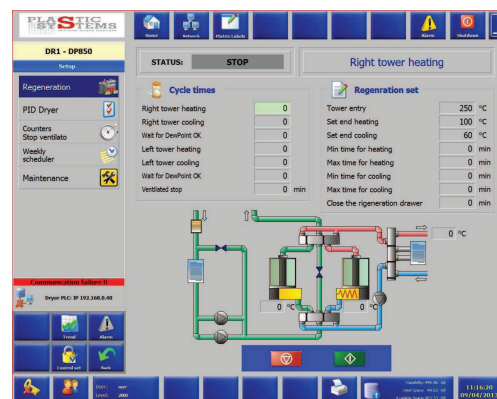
PLASTIC SYSTEMS

Home
Network
Plastic Labels
Alarm
Shutdown

DR1 - DP850
Setup

Regeneration
PID Dryer
Counters Stop ventilato
Weekly scheduler
Maintenance

STATUS: STOP

Right tower heating

Cycle times

| | | |
|---|---|---|
| Right tower heating | 0 | |
| Right tower cooling | 0 | |
| Wait for DewPoint OK | 0 | |
| Left tower heating | 0 | |
| Left tower cooling | 0 | |
| Wait for DewPoint OK | 0 | |
| Ventilated stop | 0 | min |

Regeneration set

| | | |
|---|---|---|
| Tower entry | 250 | °C |
| Set end heating | 100 | °C |
| Set end cooling | 60 | °C |
| Min time for heating | 0 | min |
| Max time for heating | 0 | min |
| Min time for cooling | 0 | min |
| Max time for cooling | 0 | min |
| Close the rigeneration drawer | 0 | min |

0 °C
0 °C
0 °C

Communication failure !!
Dryer PLC: IP 192.168.0.40

Trend
Alarm
Control set
Back

User: user
Level: 2000

11:16:20
09/04/2013